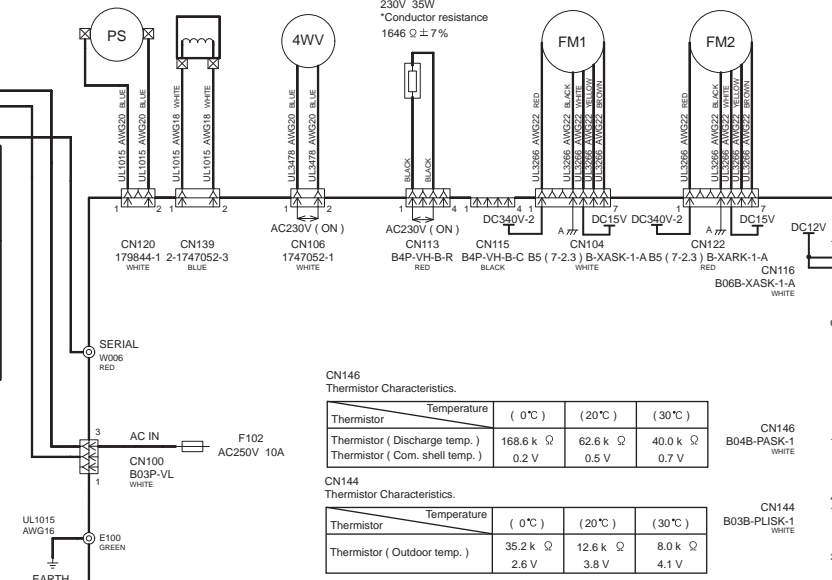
230V 35W
*Conductor resistance
1646 Ω ± 7%

PS

UL1015 AWG20 BLUE
UL1015 AWG20 BLUE

UL1015 AWG18 WHITE
UL1015 AWG18 WHITE

4WV

UL3478 AWG20 BLUE
UL3478 AWG20 BLUE

BLACK
BLACK

FM1

UL3266 AWG22 RED
UL3266 AWG22 BLACK
UL3266 AWG22 WHITE
UL3266 AWG22 YELLOW
UL3266 AWG22 BROWN

FM2

UL3266 AWG22 RED
UL3266 AWG22 BLACK
UL3266 AWG22 WHITE
UL3266 AWG22 YELLOW
UL3266 AWG22 BROWN

1 2
1 2
1 2
1 4
4 1
1 7
1 7

AC230V ( ON )
AC230V ( ON )
DC340V-2
A
DC15V
DC340V-2
A
DC15V
DC12V

CN120
179844-1
WHITE

CN139
2-1747052-3
BLUE

CN106
1747052-1
WHITE

CN113
B4P-VH-B-R
RED

CN115
B4P-VH-B-C
BLACK

CN104
B5 ( 7-2.3 ) B-XASK-1-A
WHITE

CN122
B5 ( 7-2.3 ) B-XARK-1-A
RED

CN116
B06B-XASK-1-A
WHITE

SERIAL
W006
RED

CN146
Thermistor Characteristics.

| Temperature / Thermistor | ( 0℃ ) | (20℃ ) | (30℃ ) |
|---|---|---|---|
| Thermistor ( Discharge temp. ) | 168.6 k Ω | 62.6 k Ω | 40.0 k Ω |
| Thermistor ( Com. shell temp. ) | 0.2 V | 0.5 V | 0.7 V |

CN146
B04B-PASK-1
WHITE

3
AC IN
F102
AC250V 10A
CN100
B03P-VL
WHITE
1

CN144
Thermistor Characteristics.

| Temperature / Thermistor | ( 0℃ ) | (20℃ ) | (30℃ ) |
|---|---|---|---|
| Thermistor ( Outdoor temp. ) | 35.2 k Ω<br>2.6 V | 12.6 k Ω<br>3.8 V | 8.0 k Ω<br>4.1 V |

CN144
B03B-PLISK-1
WHITE

UL1015
AWG16
E100
GREEN
EARTH